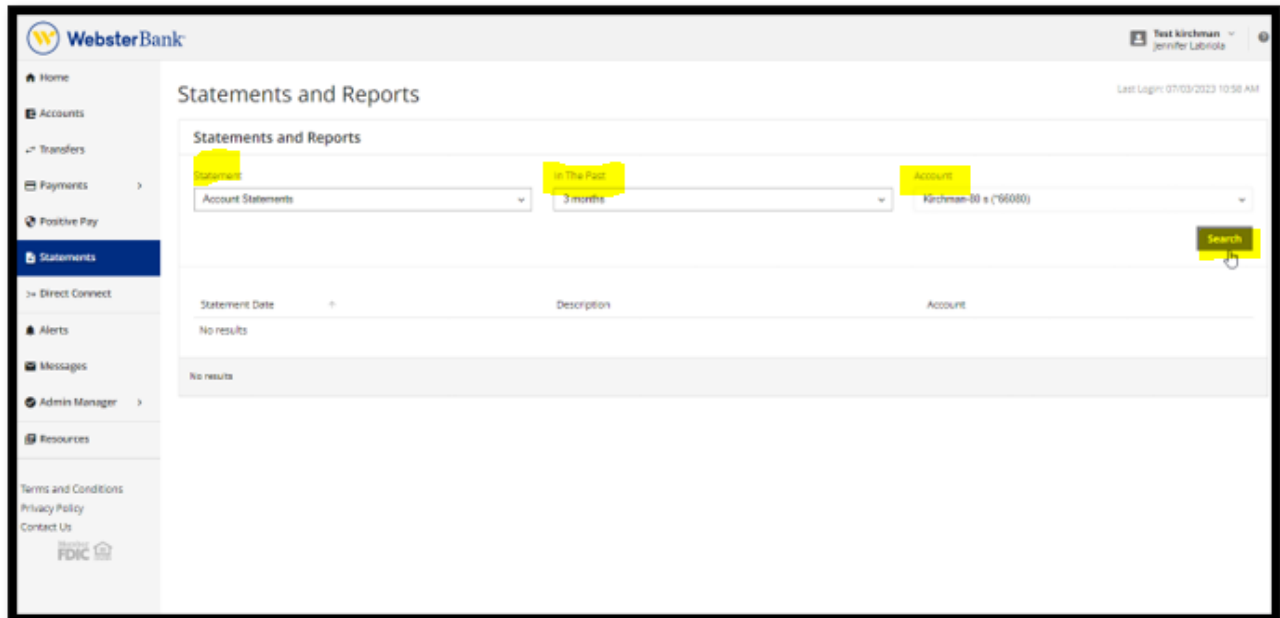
WebsterBank

Test kirchman
Jennifer Labriola

Home
Accounts
Transfers
Payments
Positive Pay
Statements
Direct Connect
Alerts
Messages
Admin Manager
Resources

Terms and Conditions
Privacy Policy
Contact Us
Member FDIC

Statements and Reports

Last Login: 07/03/2023 10:58 AM

Statements and Reports

Statement
Account Statements

In The Past
3 months

Account
Kirchman-80 s (*66080)

Search

| Statement Date | Description | Account |
|---|---|---|
| No results | | |

No results